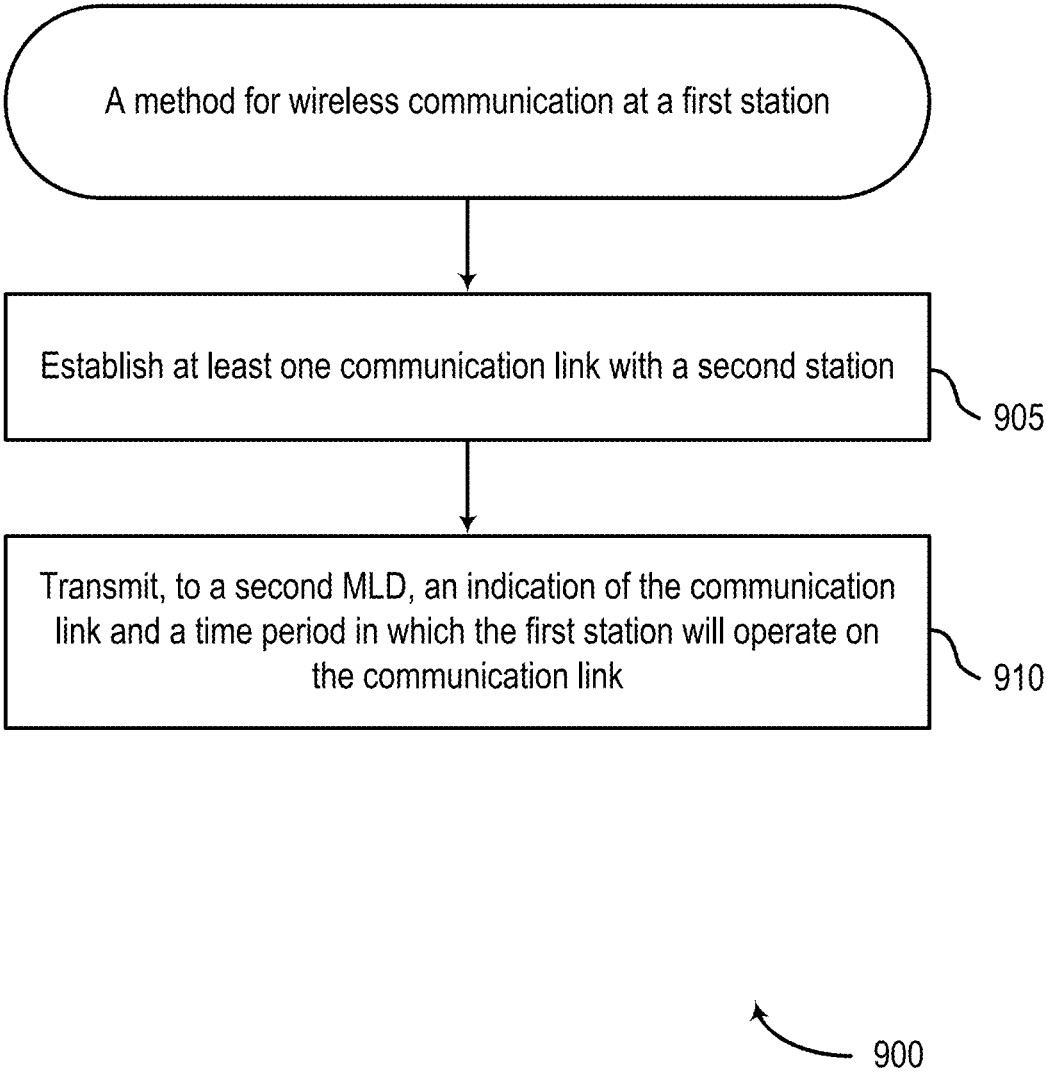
A method for wireless communication at a first station

Establish at least one communication link with a second station

905

Transmit, to a second MLD, an indication of the communication link and a time period in which the first station will operate on the communication link

910

900